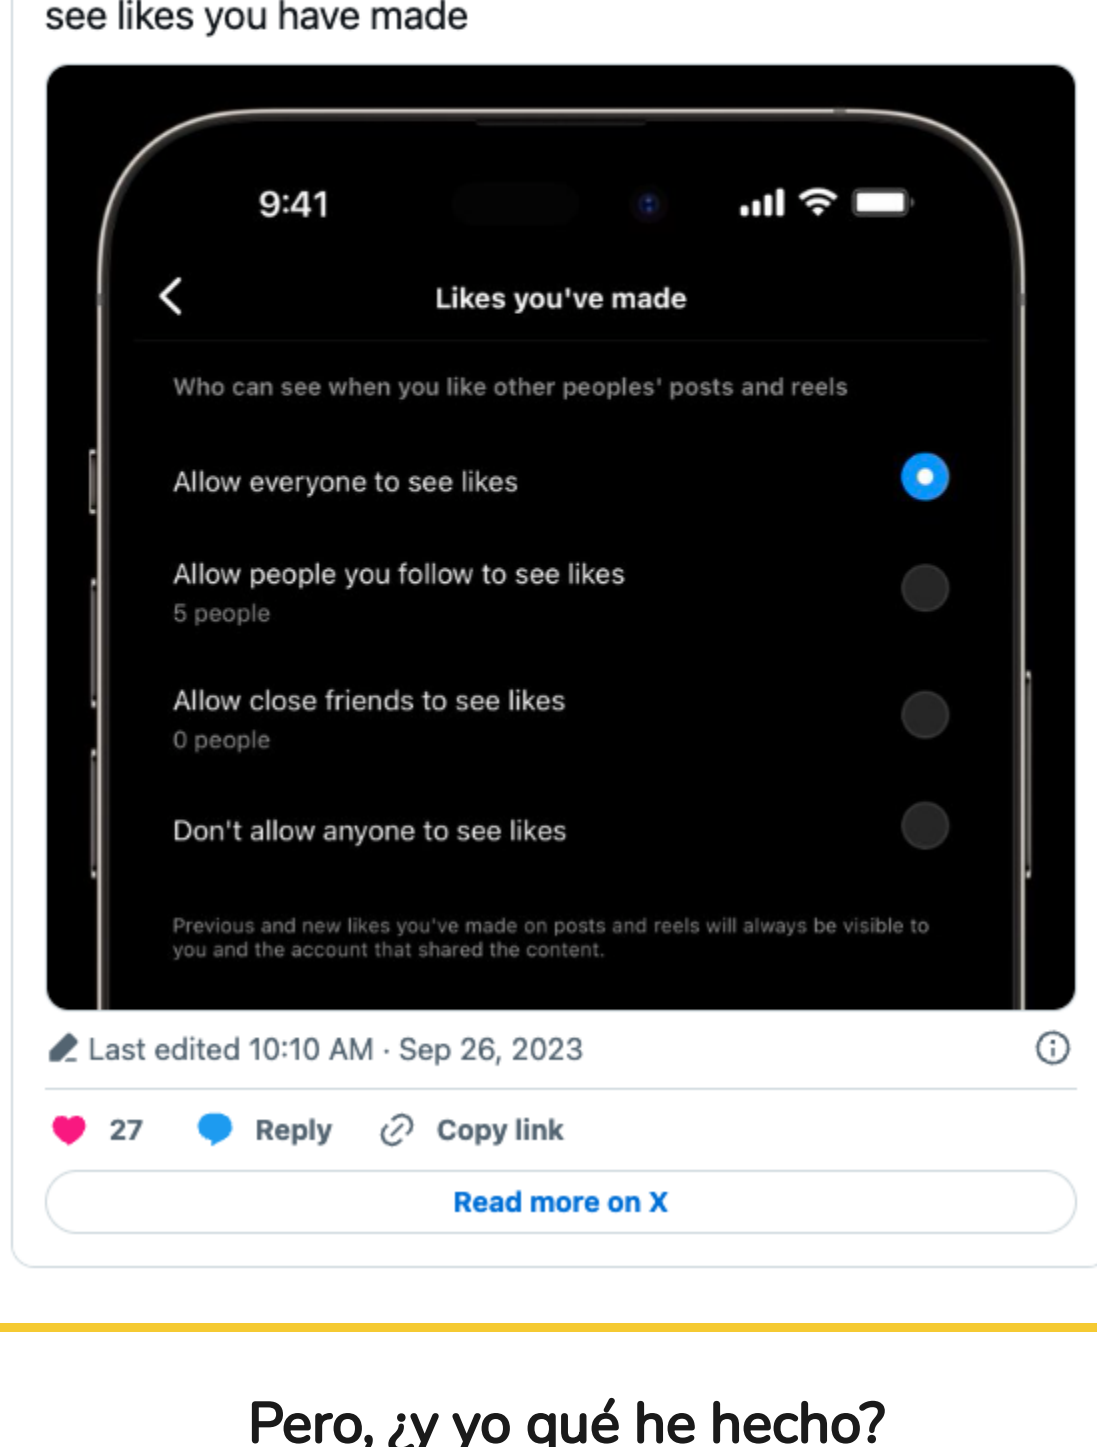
see likes you have made

9:41

Likes you've made

Who can see when you like other peoples' posts and reels

Allow everyone to see likes

Allow people you follow to see likes
5 people

Allow close friends to see likes
0 people

Don't allow anyone to see likes

Previous and new likes you've made on posts and reels will always be visible to you and the account that shared the content.

Last edited 10:10 AM · Sep 26, 2023

27 Reply Copy link

Read more on X

Pero, ¿y yo qué he hecho?